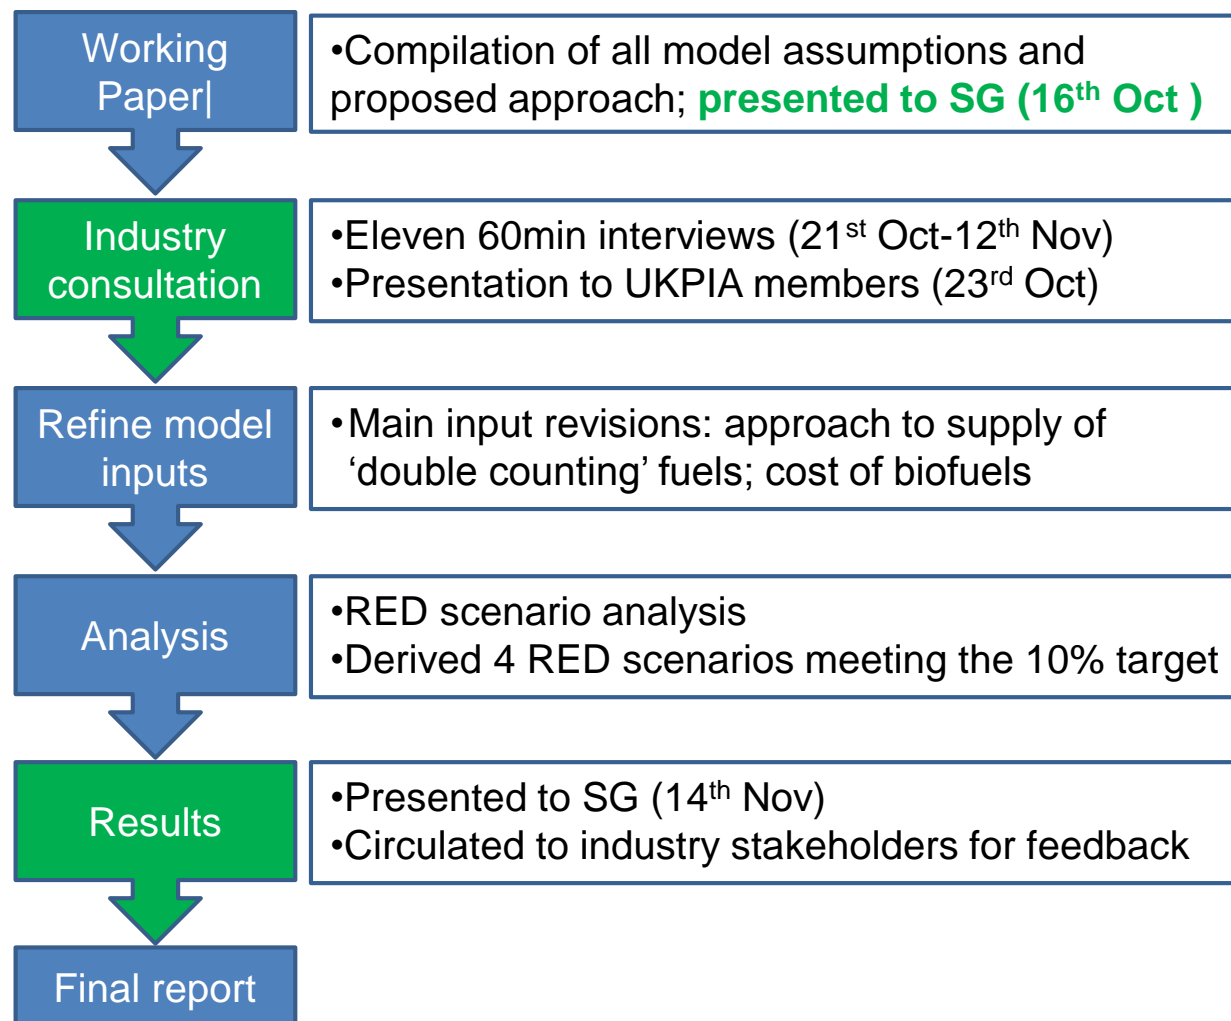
Working Paper|

•Compilation of all model assumptions and proposed approach; presented to SG (16$^{th}$ Oct )

Industry consultation

•Eleven 60min interviews (21$^{st}$ Oct-12$^{th}$ Nov)
•Presentation to UKPIA members (23$^{rd}$ Oct)

Refine model inputs

•Main input revisions: approach to supply of 'double counting' fuels; cost of biofuels

Analysis

•RED scenario analysis
•Derived 4 RED scenarios meeting the 10% target

Results

•Presented to SG (14$^{th}$ Nov)
•Circulated to industry stakeholders for feedback

Final report